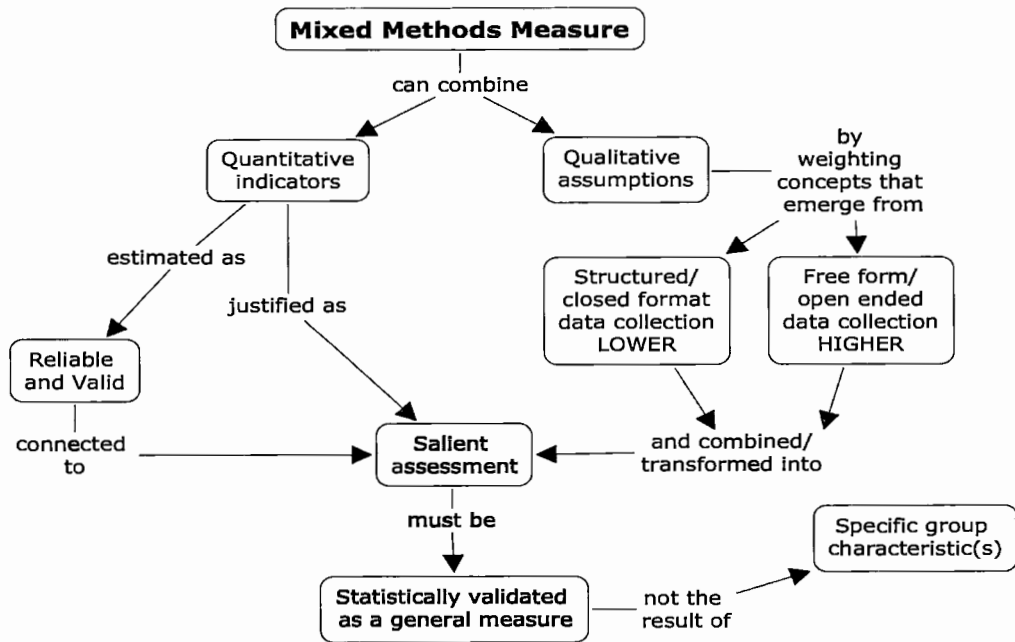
Mixed Methods Measure

can combine

Quantitative indicators

Qualitative assumptions

by weighting concepts that emerge from

estimated as

justified as

Structured/ closed format data collection LOWER

Free form/ open ended data collection HIGHER

Reliable and Valid

connected to

Salient assessment

and combined/ transformed into

must be

Specific group characteristic(s)

Statistically validated as a general measure

not the result of